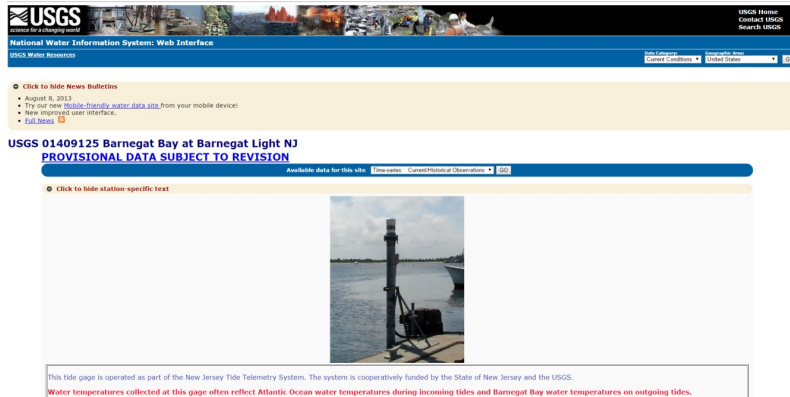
USGS
science for a changing world

USGS Home
Contact USGS
Search USGS

National Water Information System: Web Interface

USGS Water Resources

Data Category:
Current Conditions
Geographic Area:
United States
G

Click to hide News Bulletins

- August 8, 2013
- Try our new Mobile-friendly water data site from your mobile device!
- New improved user interface.
- Full News

USGS 01409125 Barnegat Bay at Barnegat Light NJ

PROVISIONAL DATA SUBJECT TO REVISION

Available data for this site Time-series: Current/Historical Observations GO

Click to hide station-specific text

This tide gage is operated as part of the New Jersey Tide Telemetry System. The system is cooperatively funded by the State of New Jersey and the USGS.

Water temperatures collected at this gage often reflect Atlantic Ocean water temperatures during incoming tides and Barnegat Bay water temperatures on outgoing tides.